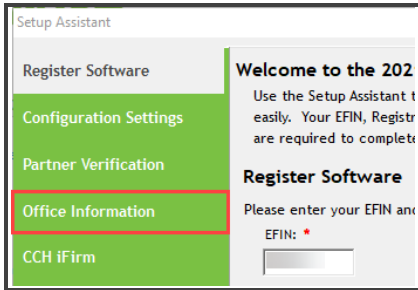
Setup Assistant

Register Software

Configuration Settings

Partner Verification

Office Information

CCH iFirm

Welcome to the 202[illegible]

Use the Setup Assistant t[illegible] easily. Your EFIN, Registr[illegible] are required to complete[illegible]

Register Software

Please enter your EFIN and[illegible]

EFIN: *